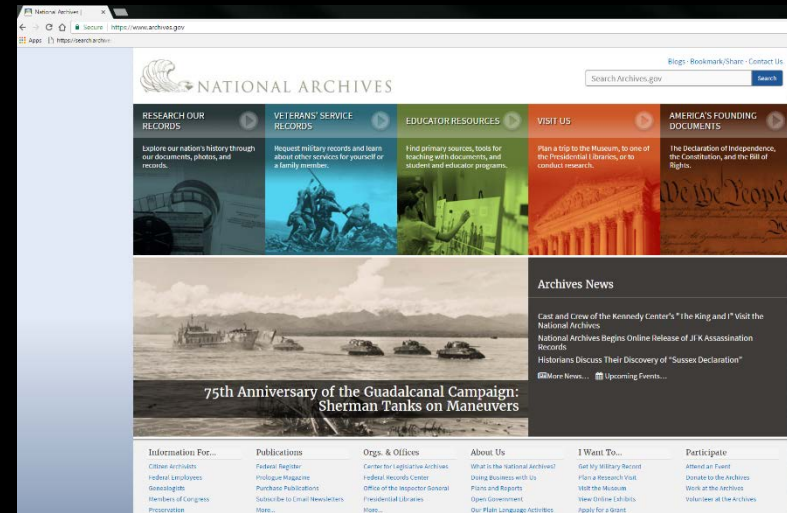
National Archives |

Secure | https://www.archives.gov

Apps https://search.archive

Blogs · Bookmark/Share · Contact Us

NATIONAL ARCHIVES

Search Archives.gov

Search

RESEARCH OUR RECORDS

Explore our nation's history through our documents, photos, and records.

VETERANS' SERVICE RECORDS

Request military records and learn about other services for yourself or a family member.

EDUCATOR RESOURCES

Find primary sources, tools for teaching with documents, and student and educator programs.

VISIT US

Plan a trip to the Museum, to one of the Presidential Libraries, or to conduct research.

AMERICA'S FOUNDING DOCUMENTS

The Declaration of Independence, the Constitution, and the Bill of Rights.

We the People

Archives News

Cast and Crew of the Kennedy Center's "The King and I" Visit the National Archives

National Archives Begins Online Release of JFK Assassination Records

Historians Discuss Their Discovery of "Sussex Declaration"

More News... Upcoming Events...

75th Anniversary of the Guadalcanal Campaign: Sherman Tanks on Maneuvers

Information For...
Citizen Archivists
Federal Employees
Genealogists
Members of Congress
Preservation

Publications
Federal Register
Prologue Magazine
Purchase Publications
Subscribe to Email Newsletters
More...

Orgs. & Offices
Center for Legislative Archives
Federal Records Center
Office of the Inspector General
Presidential Libraries
More...

About Us
What is the National Archives?
Doing Business with Us
Plans and Reports
Open Government
Our Plain Language Activities

I Want To...
Get My Military Record
Plan a Research Visit
Visit the Museum
View Online Exhibits
Apply for a Grant

Participate
Attend an Event
Donate to the Archives
Work at the Archives
Volunteer at the Archives